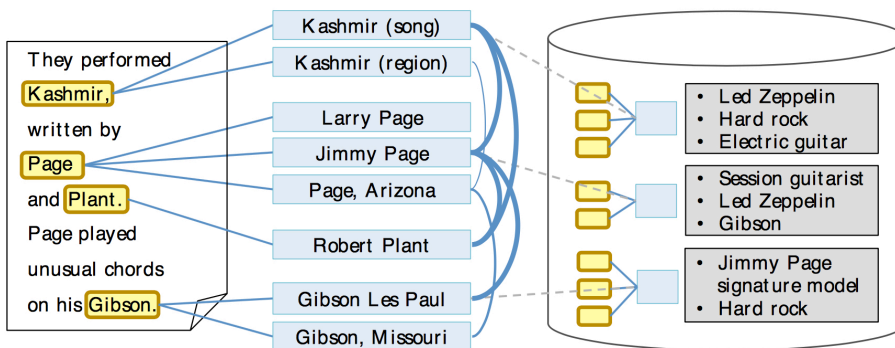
They performed Kashmir, written by Page and Plant. Page played unusual chords on his Gibson.

Kashmir (song)
Kashmir (region)
Larry Page
Jimmy Page
Page, Arizona
Robert Plant
Gibson Les Paul
Gibson, Missouri

- Led Zeppelin
- Hard rock
- Electric guitar

- Session guitarist
- Led Zeppelin
- Gibson

- Jimmy Page signature model
- Hard rock